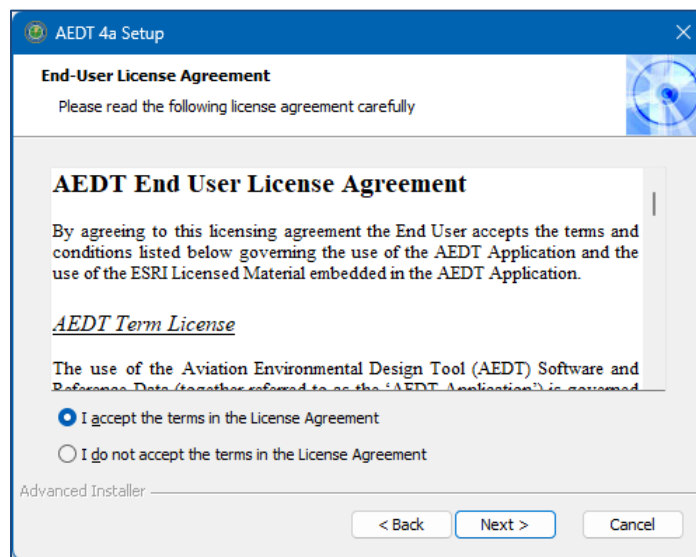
AEDT 4a Setup

End-User License Agreement

Please read the following license agreement carefully

AEDT End User License Agreement

By agreeing to this licensing agreement the End User accepts the terms and conditions listed below governing the use of the AEDT Application and the use of the ESRI Licensed Material embedded in the AEDT Application.

AEDT Term License

The use of the Aviation Environmental Design Tool (AEDT) Software and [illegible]

I accept the terms in the License Agreement

I do not accept the terms in the License Agreement

Advanced Installer

< Back

Next >

Cancel